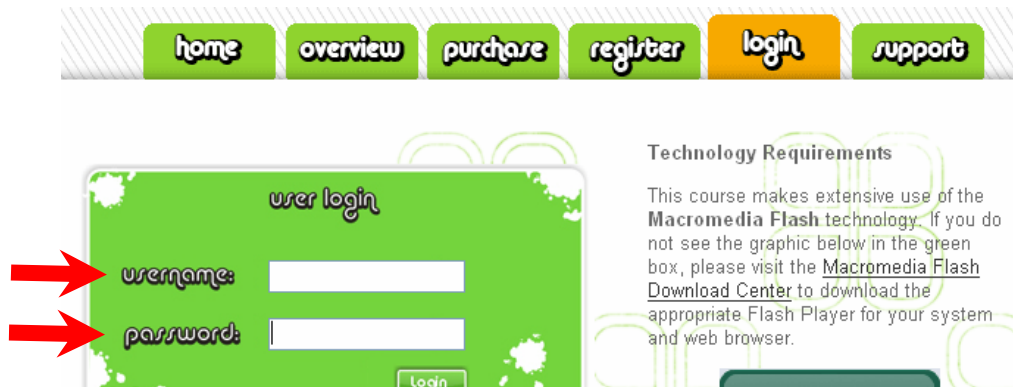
home overview purchase register login support

user login

username:

password:

Login

Technology Requirements

This course makes extensive use of the **Macromedia Flash** technology. If you do not see the graphic below in the green box, please visit the Macromedia Flash Download Center to download the appropriate Flash Player for your system and web browser.